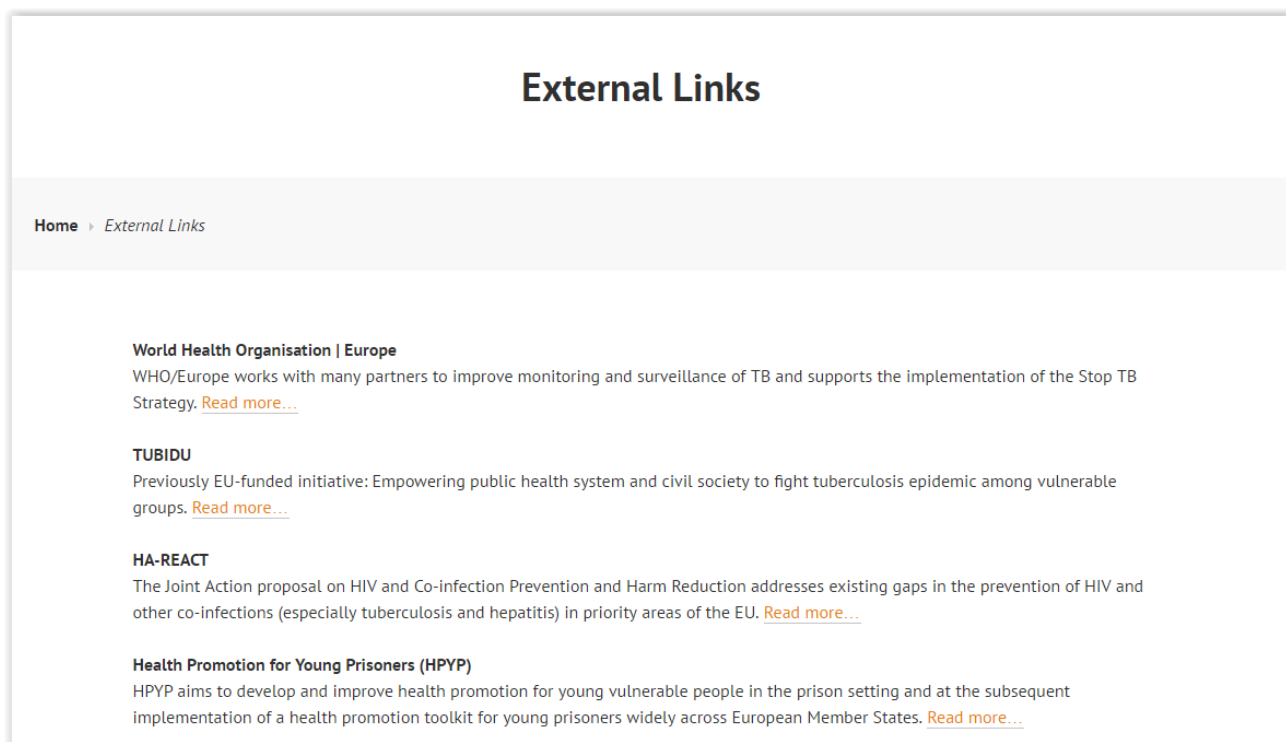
External Links

Home External Links

World Health Organisation | Europe
WHO/Europe works with many partners to improve monitoring and surveillance of TB and supports the implementation of the Stop TB Strategy. Read more…

TUBIDU
Previously EU-funded initiative: Empowering public health system and civil society to fight tuberculosis epidemic among vulnerable groups. Read more…

HA-REACT
The Joint Action proposal on HIV and Co-infection Prevention and Harm Reduction addresses existing gaps in the prevention of HIV and other co-infections (especially tuberculosis and hepatitis) in priority areas of the EU. Read more…

Health Promotion for Young Prisoners (HPYP)
HPYP aims to develop and improve health promotion for young vulnerable people in the prison setting and at the subsequent implementation of a health promotion toolkit for young prisoners widely across European Member States. Read more…